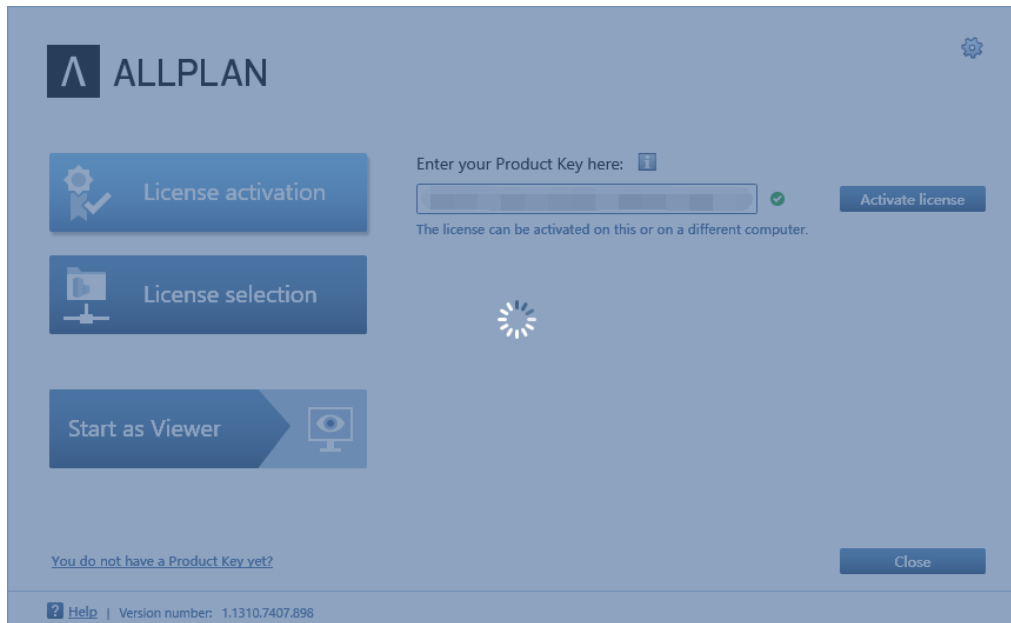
Λ ALLPLAN

License activation

License selection

Start as Viewer

Enter your Product Key here:

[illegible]

Activate license

The license can be activated on this or on a different computer.

You do not have a Product Key yet?

Close

? Help | Version number: 1.1310.7407.898